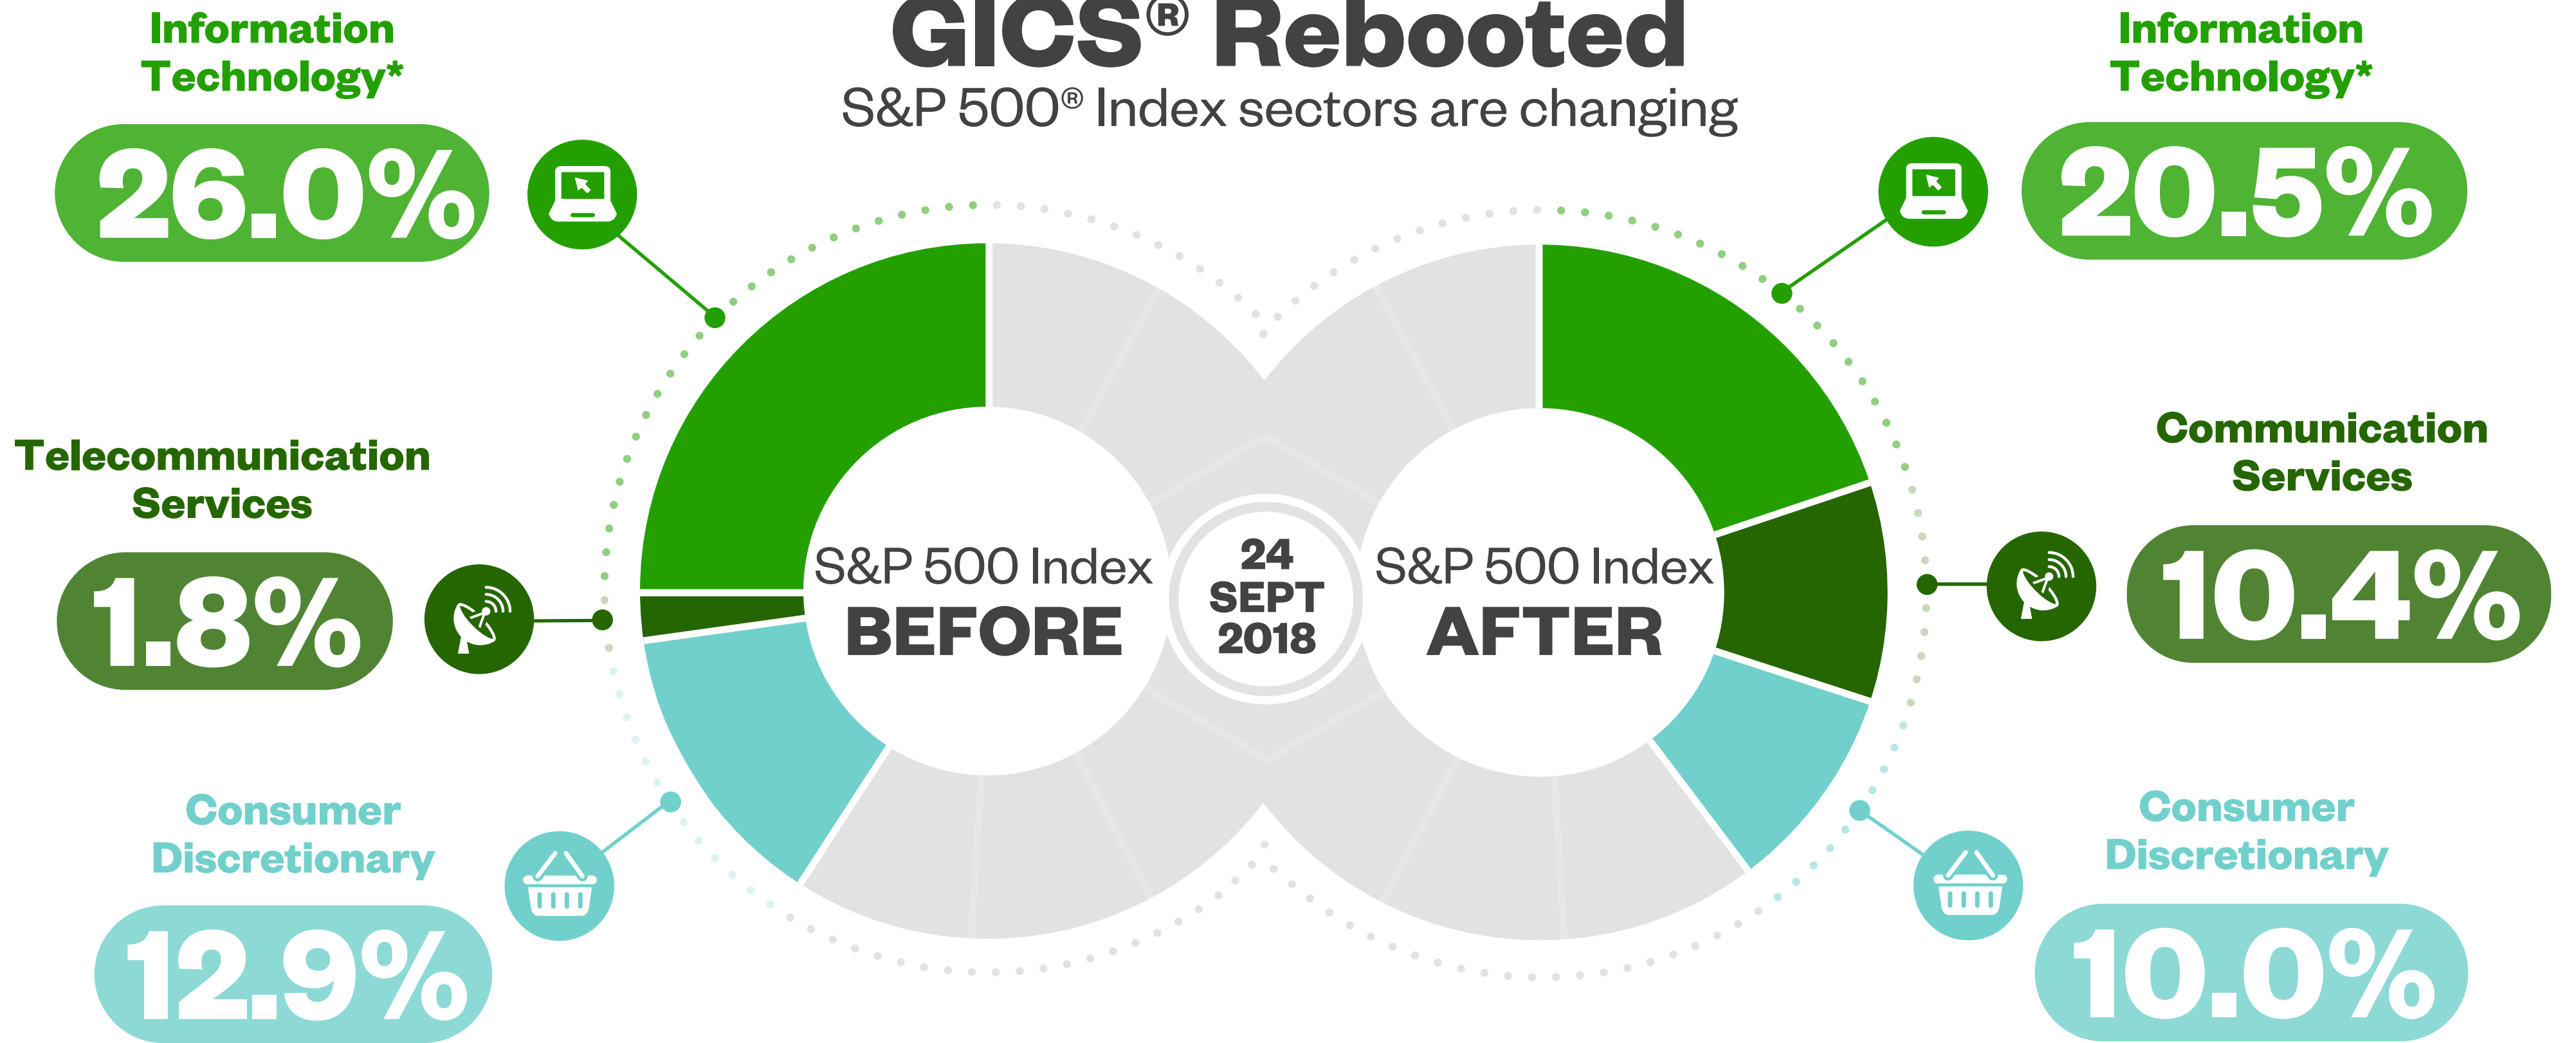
GICS® Rebooted
S&P 500® Index sectors are changing

Information Technology*
26.0%

Telecommunication Services
1.8%

Consumer Discretionary
12.9%

S&P 500 Index
BEFORE

24
SEPT
2018

S&P 500 Index
AFTER

Information Technology*
20.5%

Communication Services
10.4%

Consumer Discretionary
10.0%